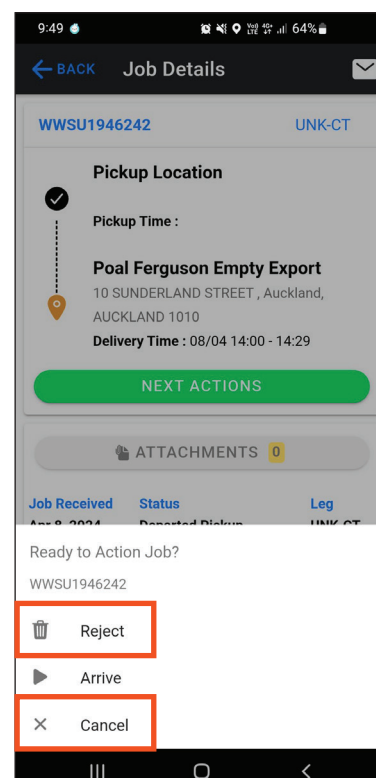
9:49

64%

BACK Job Details

WWSU1946242 UNK-CT

Pickup Location

Pickup Time :

Poal Ferguson Empty Export

10 SUNDERLAND STREET , Auckland, AUCKLAND 1010

Delivery Time : 08/04 14:00 - 14:29

NEXT ACTIONS

ATTACHMENTS 0

Job Received Status Leg

Apr 8, 2024 Departed Pickup UNK-CT

Ready to Action Job?

WWSU1946242

Reject

Arrive

Cancel